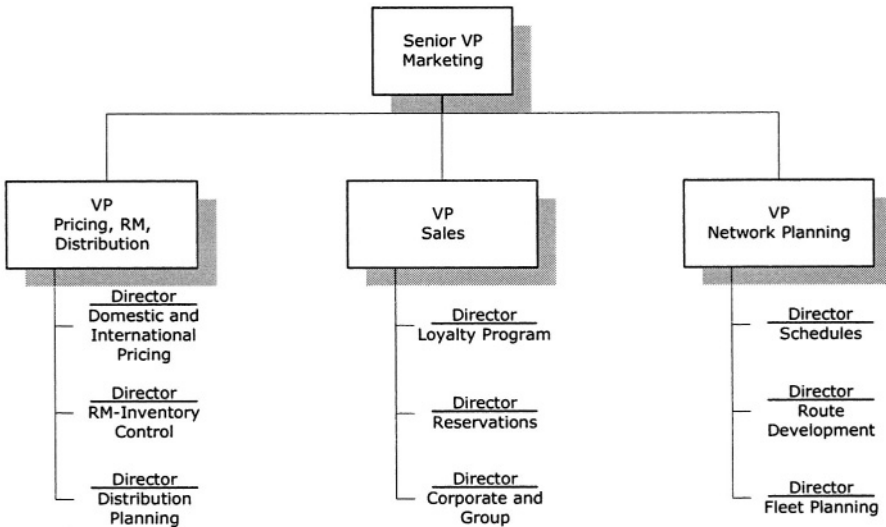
Senior VP Marketing

VP Pricing, RM, Distribution

Director
Domestic and International Pricing

Director
RM-Inventory Control

Director
Distribution Planning

VP Sales

Director
Loyalty Program

Director
Reservations

Director
Corporate and Group

VP Network Planning

Director
Schedules

Director
Route Development

Director
Fleet Planning